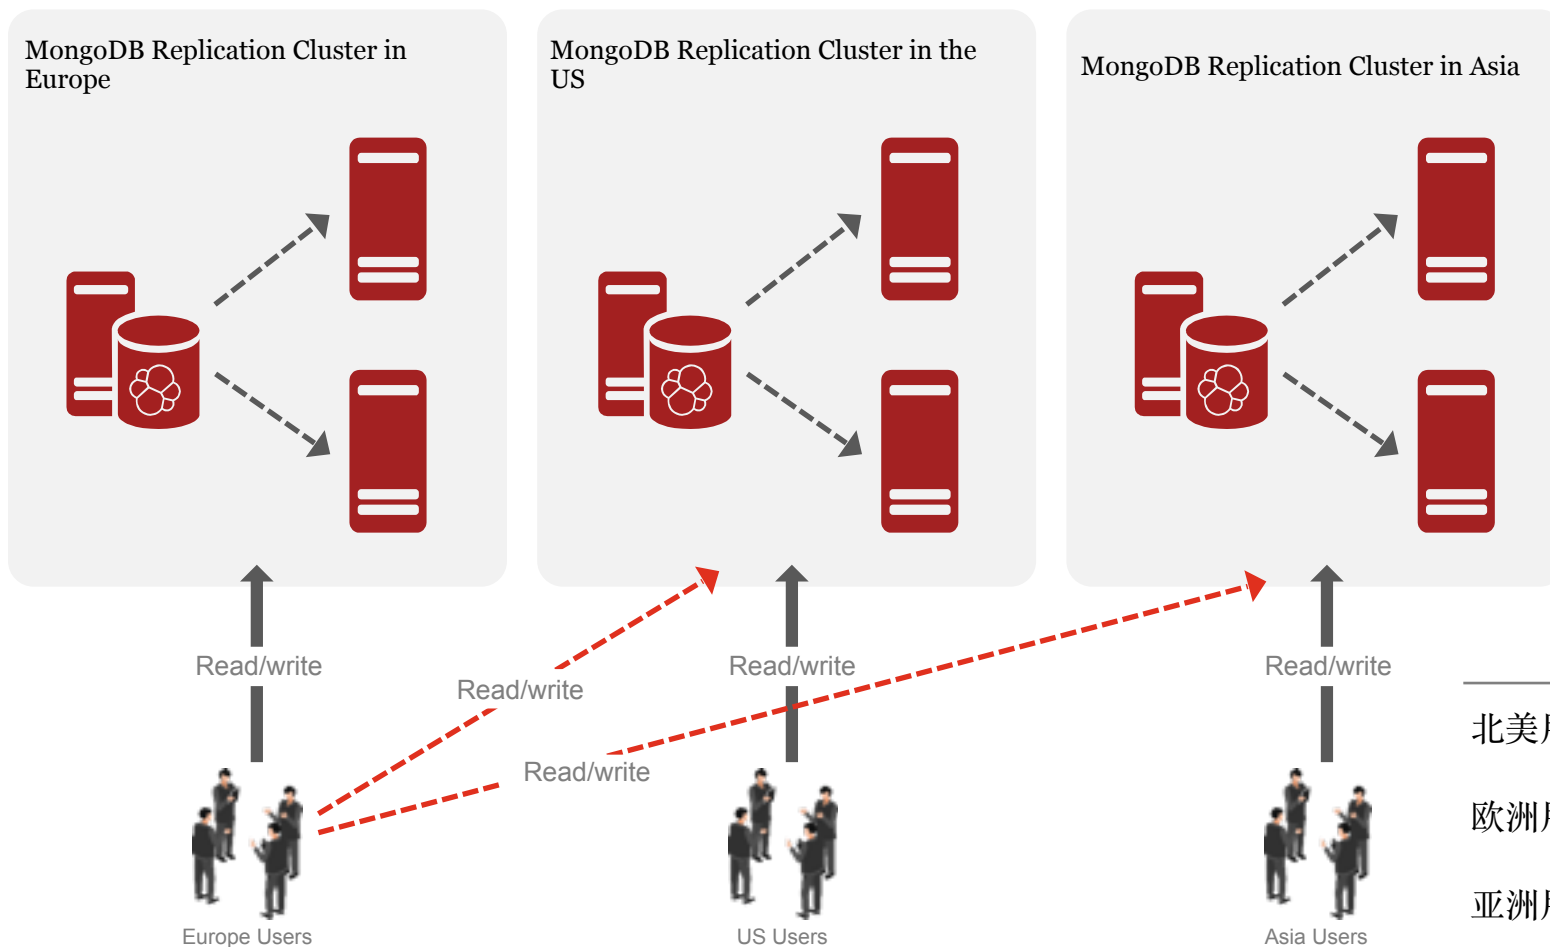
MongoDB Replication Cluster in Europe

MongoDB Replication Cluster in the US

MongoDB Replication Cluster in Asia

Read/write

Read/write

Read/write

Read/write

Read/write

Europe Users

US Users

Asia Users

北美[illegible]

欧洲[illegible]

亚洲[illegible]